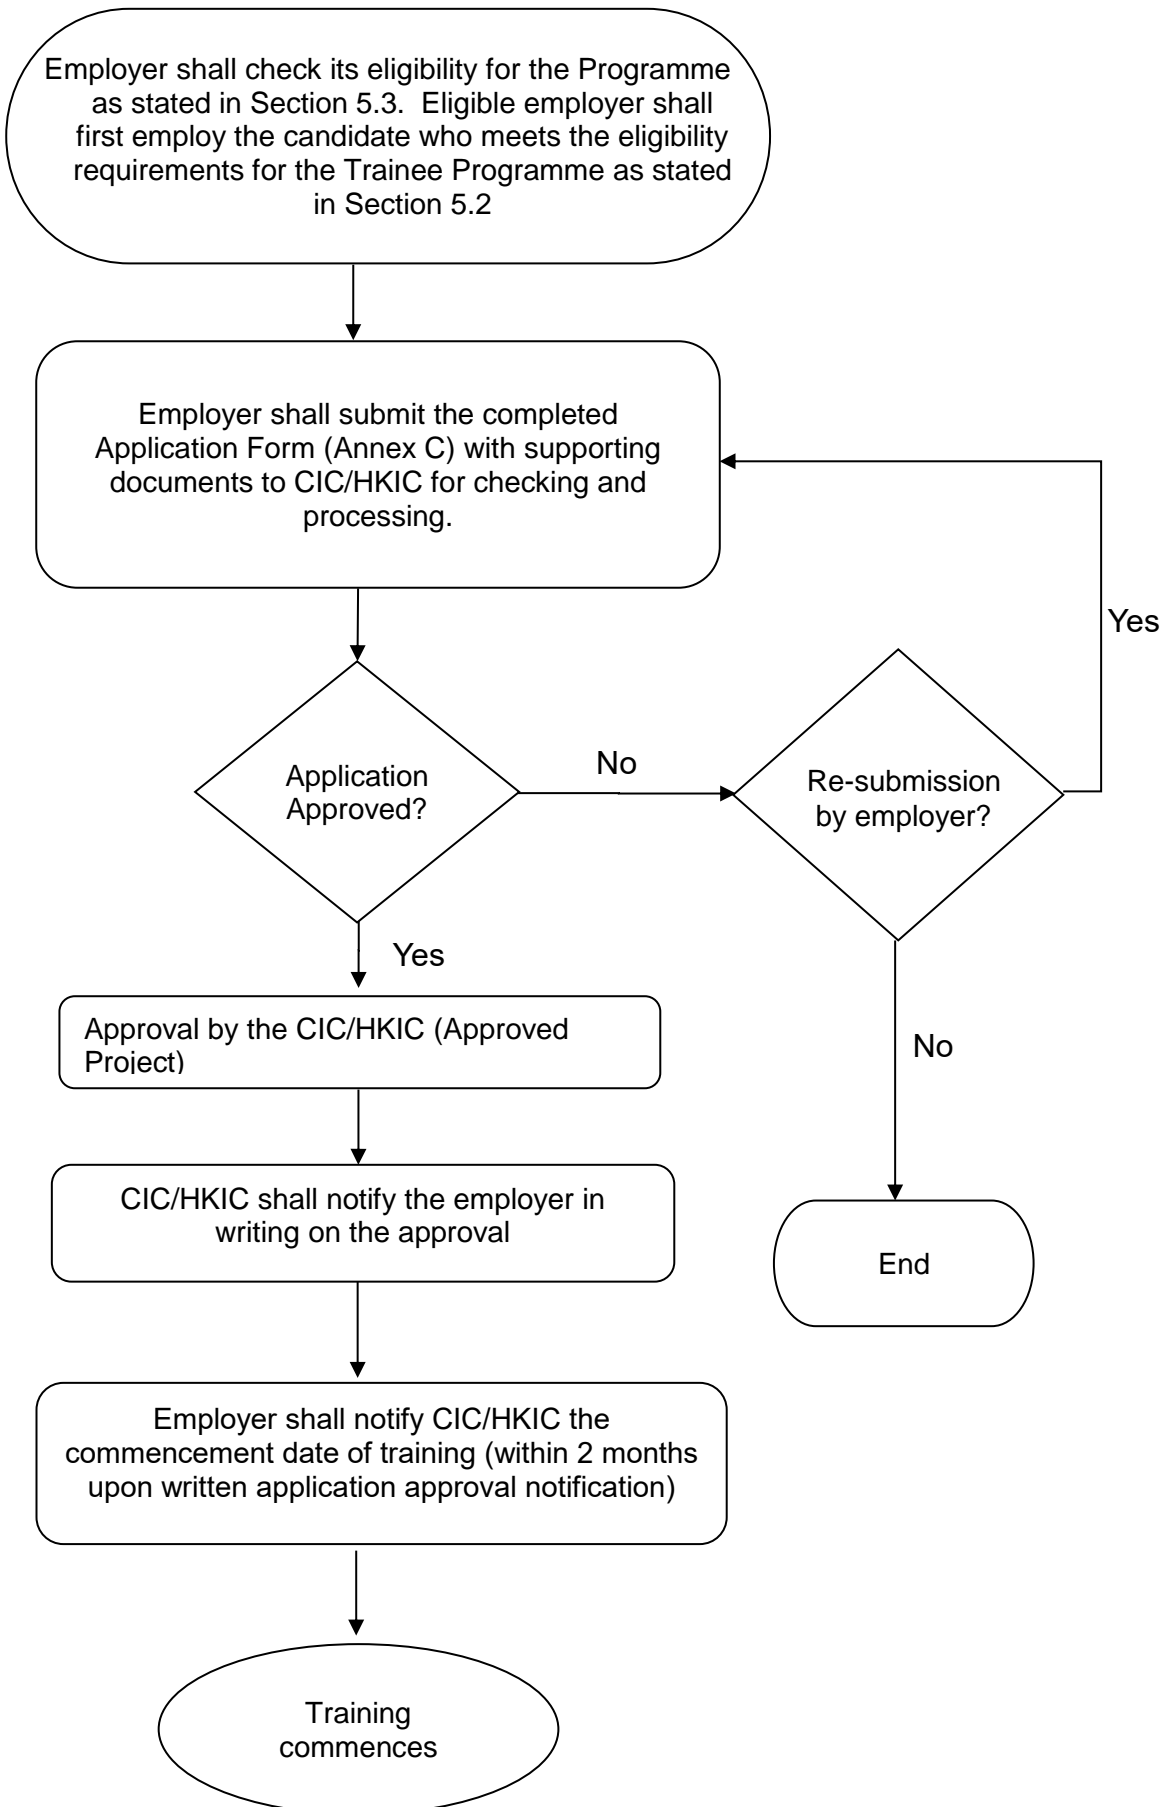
Employer shall check its eligibility for the Programme as stated in Section 5.3. Eligible employer shall first employ the candidate who meets the eligibility requirements for the Trainee Programme as stated in Section 5.2

Employer shall submit the completed Application Form (Annex C) with supporting documents to CIC/HKIC for checking and processing.

Yes

Application Approved?

No

Re-submission by employer?

Yes

Approval by the CIC/HKIC (Approved Project)

No

CIC/HKIC shall notify the employer in writing on the approval

End

Employer shall notify CIC/HKIC the commencement date of training (within 2 months upon written application approval notification)

Training commences